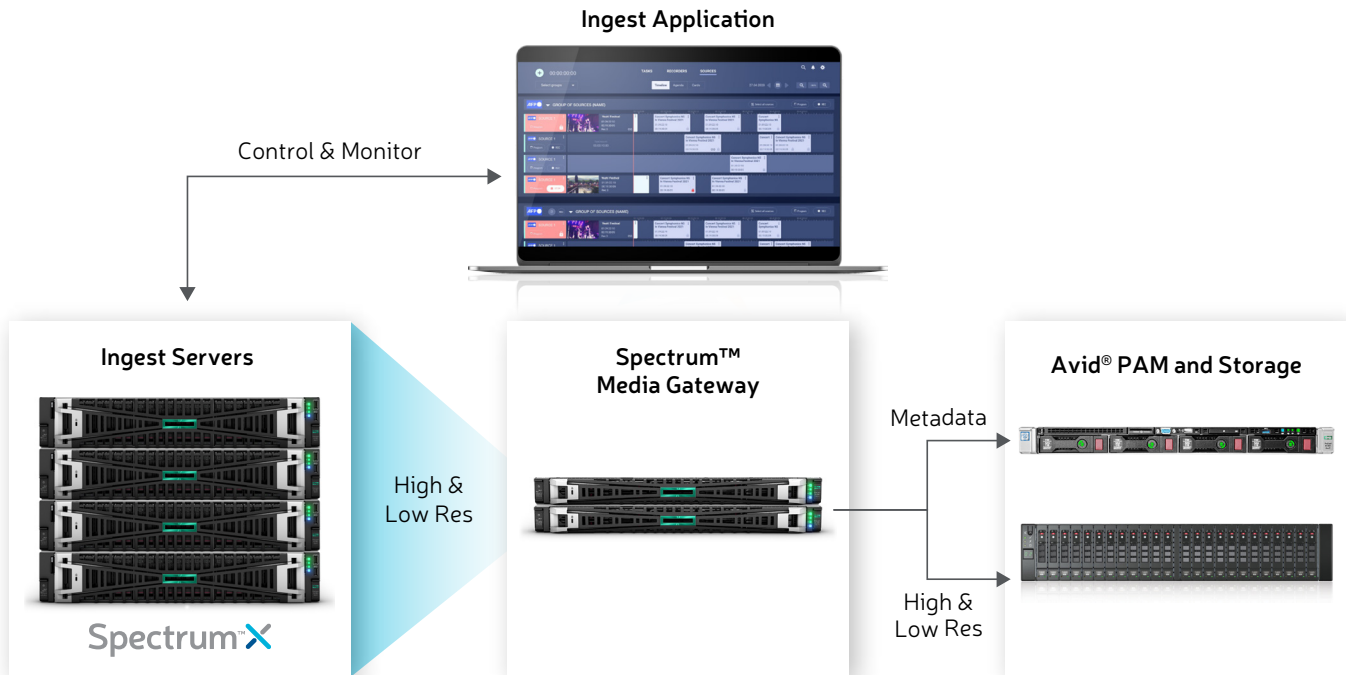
Ingest Application

Control & Monitor

TASKS RECORDERS SOURCES

GROUP OF SOURCES (NAME)

SOURCE 1

GROUP OF SOURCES (NAME)

Ingest Servers

Spectrum™X

High & Low Res

Spectrum™ Media Gateway

Metadata

High & Low Res

Avid® PAM and Storage